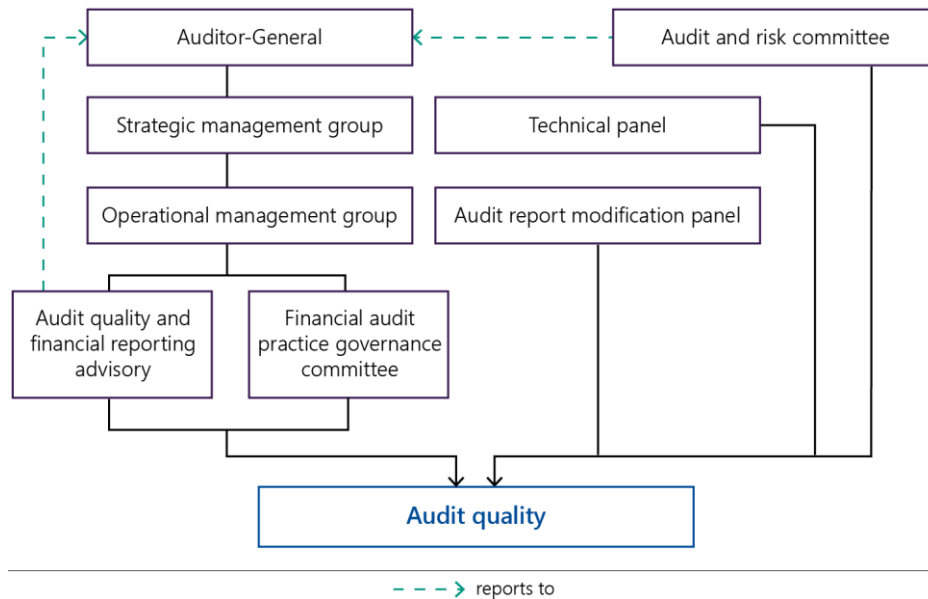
Auditor-General

Audit and risk committee

Strategic management group

Technical panel

Operational management group

Audit report modification panel

Audit quality and financial reporting advisory

Financial audit practice governance committee

Audit quality

reports to